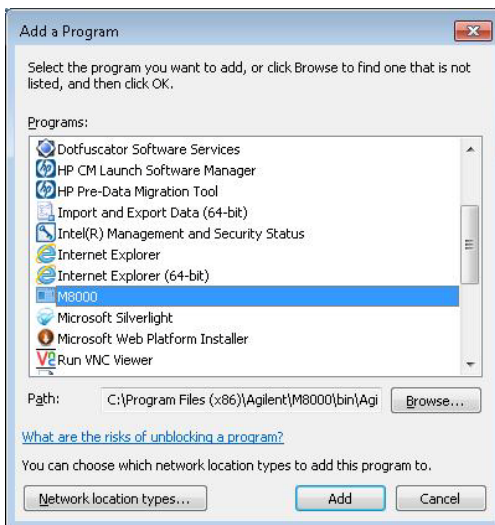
Add a Program

Select the program you want to add, or click Browse to find one that is not listed, and then click OK.

Programs:

Dotfuscator Software Services
HP CM Launch Software Manager
HP Pre-Data Migration Tool
Import and Export Data (64-bit)
Intel(R) Management and Security Status
Internet Explorer
Internet Explorer (64-bit)
M8000
Microsoft Silverlight
Microsoft Web Platform Installer
Run VNC Viewer

Path: C:\Program Files (x86)\Agilent\M8000\bin\Agi Browse...

What are the risks of unblocking a program?

You can choose which network location types to add this program to.

Network location types... Add Cancel